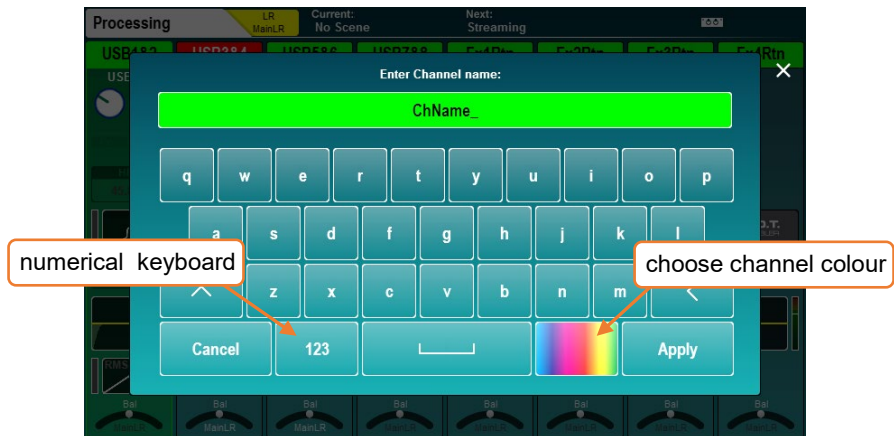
Processing
LR
MainLR
Current:
No Scene
Next:
Streaming

USB1&2
USB3&4
USB5&6
USB7&8
Fx1Rtn
Fx2Rtn
Fx3Rtn
Fx4Rtn

Enter Channel name:
ChName_

q w e r t y u i o p
a s d f g h j k l
z x c v b n m

Cancel
123
Apply

numerical keyboard
choose channel colour

Bal
MainLR
Bal
MainLR
Bal
MainLR
Bal
MainLR
Bal
MainLR
Bal
MainLR
Bal
MainLR
Bal
MainLR